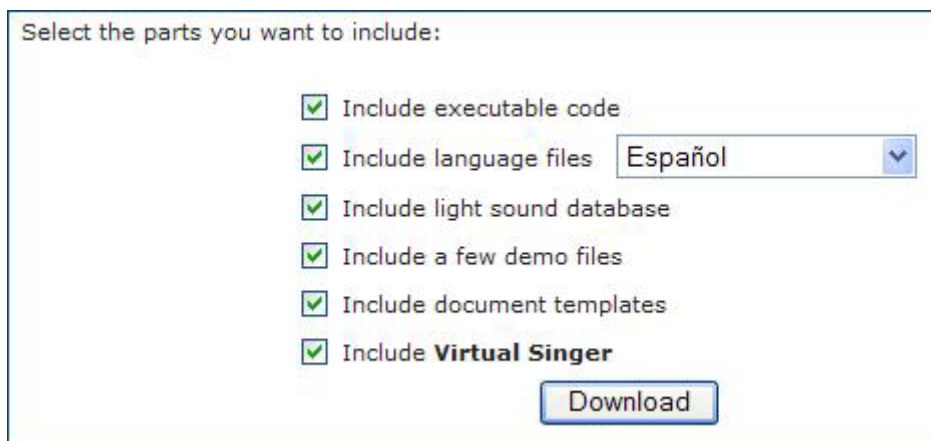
Select the parts you want to include:

Include executable code

Include language files Español

Include light sound database

Include a few demo files

Include document templates

Include **Virtual Singer**

Download